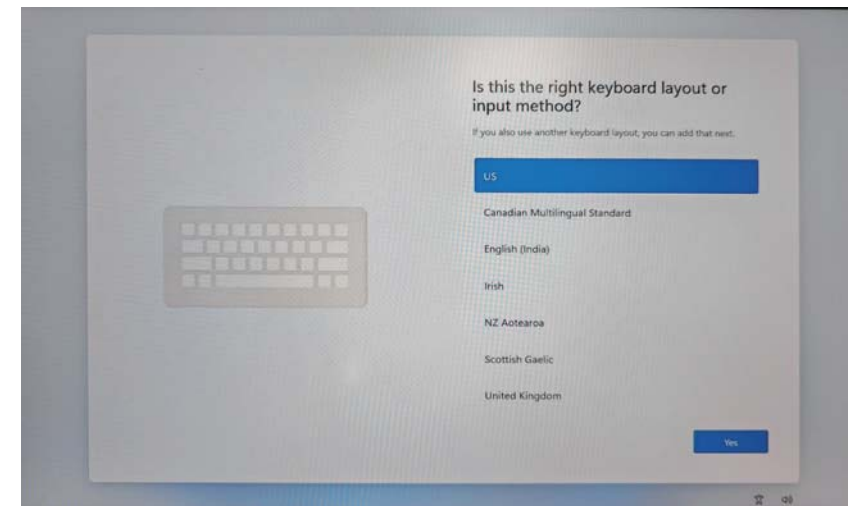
Is this the right keyboard layout or input method?

If you also use another keyboard layout, you can add that next.

US

Canadian Multilingual Standard

English (India)

Irish

NZ Aotearoa

Scottish Gaelic

United Kingdom

Yes